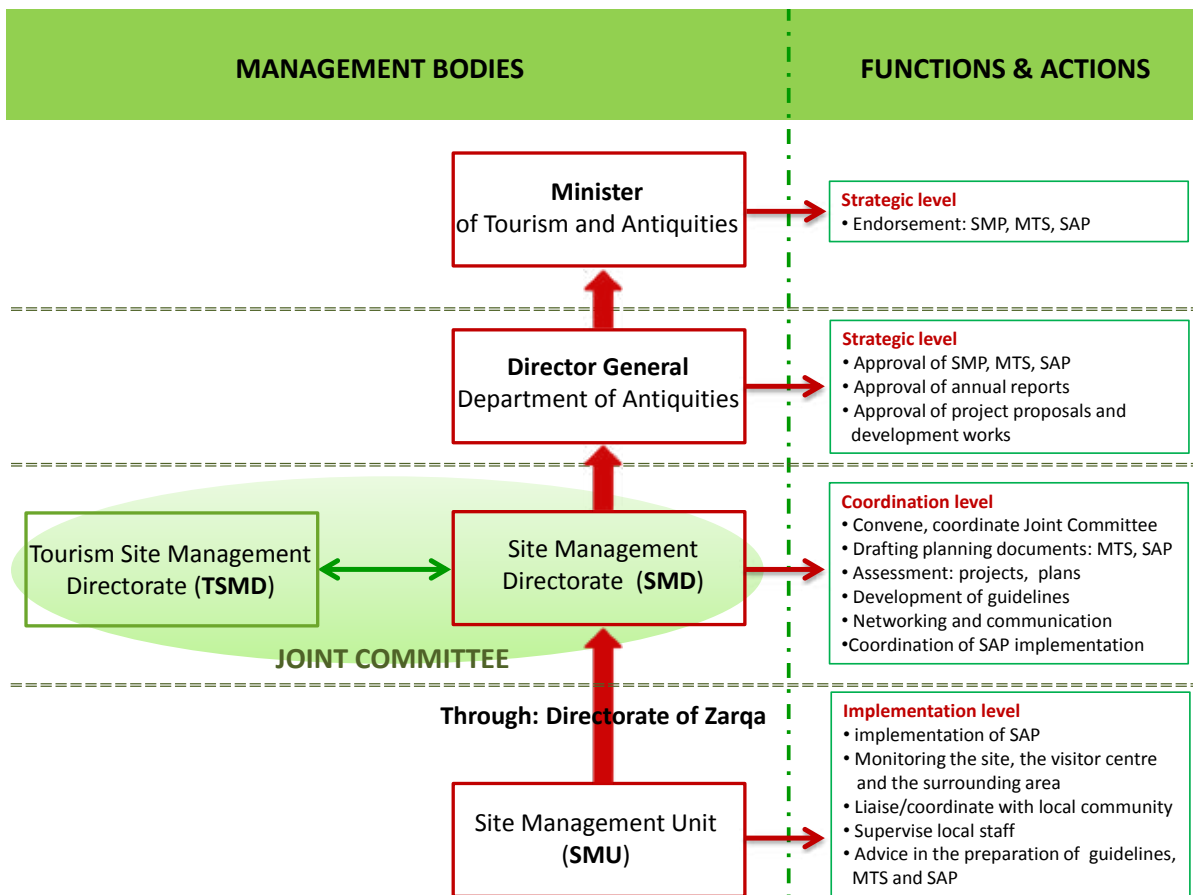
MANAGEMENT BODIES

FUNCTIONS & ACTIONS

Minister
of Tourism and Antiquities

Strategic level
• Endorsement: SMP, MTS, SAP

Director General
Department of Antiquities

Strategic level
• Approval of SMP, MTS, SAP
• Approval of annual reports
• Approval of project proposals and development works

Tourism Site Management Directorate (TSMD)

Site Management Directorate (SMD)

JOINT COMMITTEE

Coordination level
• Convene, coordinate Joint Committee
• Drafting planning documents: MTS, SAP
• Assessment: projects, plans
• Development of guidelines
• Networking and communication
•Coordination of SAP implementation

Through: Directorate of Zarqa

Site Management Unit (SMU)

Implementation level
• implementation of SAP
• Monitoring the site, the visitor centre and the surrounding area
• Liaise/coordinate with local community
• Supervise local staff
• Advice in the preparation of guidelines, MTS and SAP